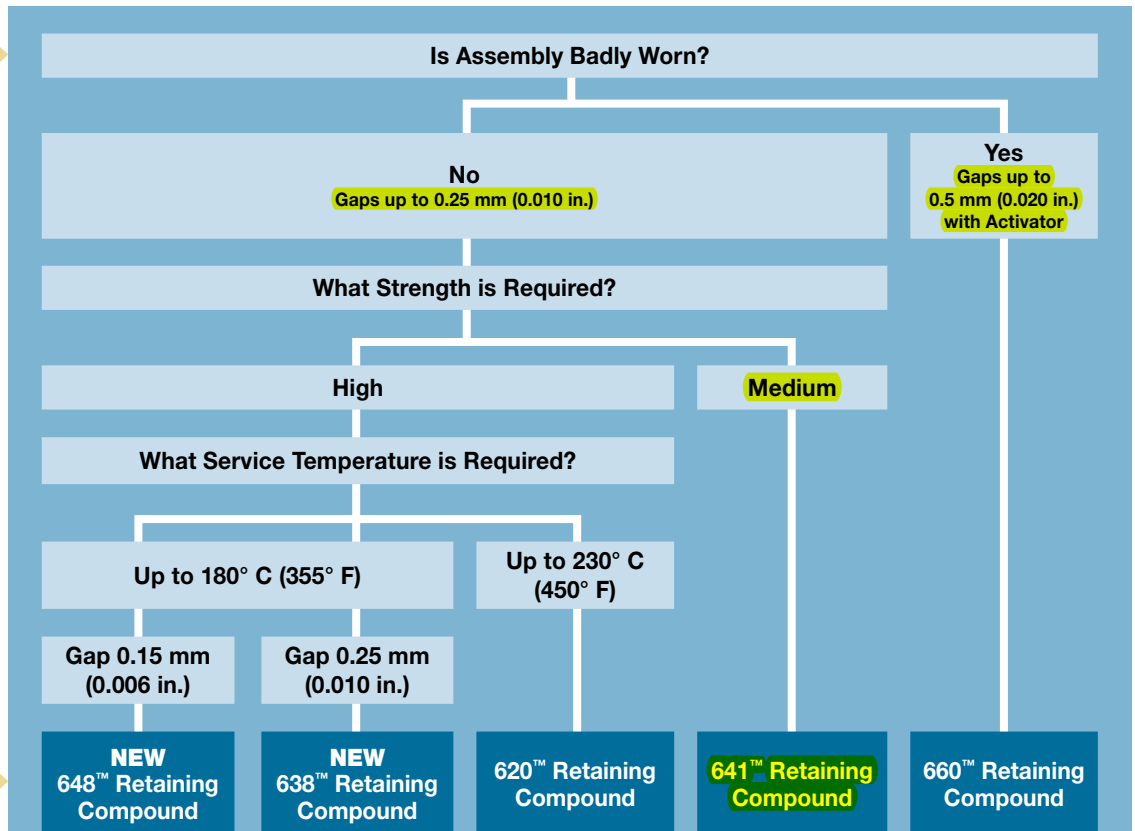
Is Assembly Badly Worn?

No
Gaps up to 0.25 mm (0.010 in.)

Yes
Gaps up to 0.5 mm (0.020 in.) with Activator

What Strength is Required?

High

Medium

What Service Temperature is Required?

Up to 180° C (355° F)

Up to 230° C (450° F)

Gap 0.15 mm (0.006 in.)

Gap 0.25 mm (0.010 in.)

NEW 648™ Retaining Compound

NEW 638™ Retaining Compound

620™ Retaining Compound

641™ Retaining Compound

660™ Retaining Compound